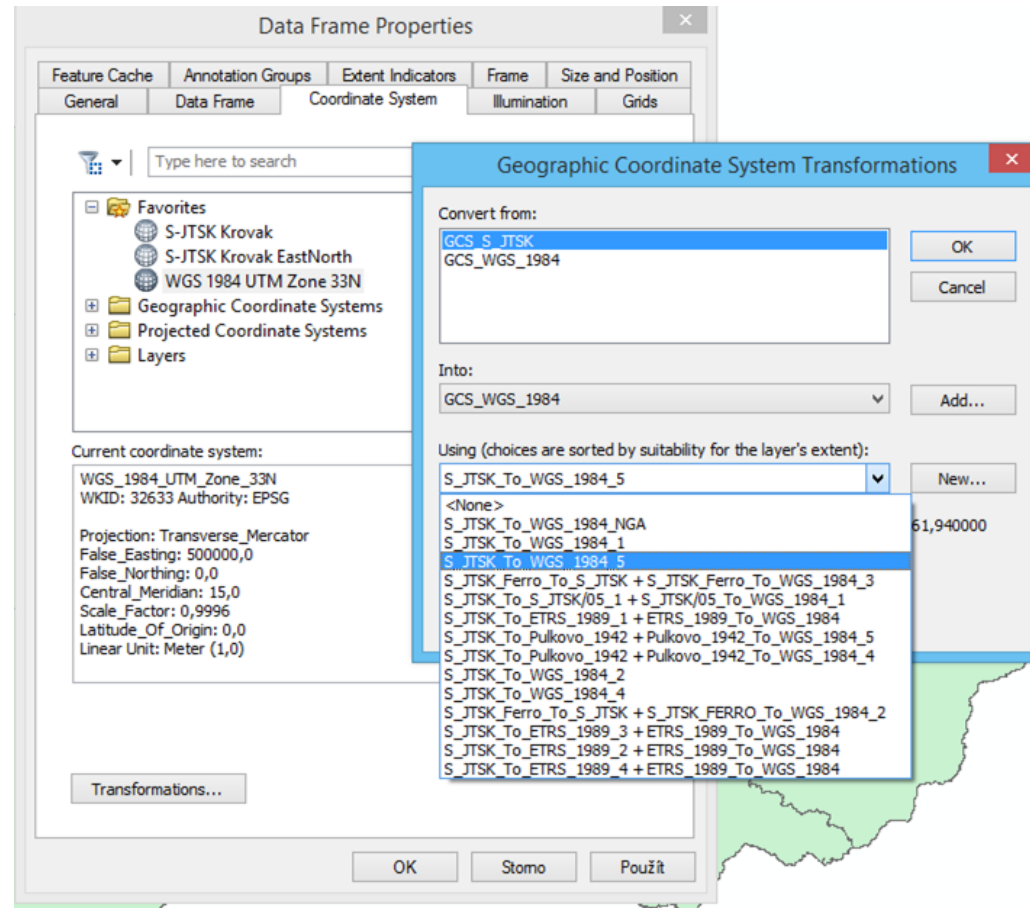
Data Frame Properties

Feature Cache | Annotation Groups | Extent Indicators | Frame | Size and Position
General | Data Frame | Coordinate System | Illumination | Grids

Type here to search

Favorites
S-JTSK Krovak
S-JTSK Krovak EastNorth
WGS 1984 UTM Zone 33N
Geographic Coordinate Systems
Projected Coordinate Systems
Layers

Current coordinate system:
WGS_1984_UTM_Zone_33N
WKID: 32633 Authority: EPSG

Projection: Transverse_Mercator
False_Easting: 500000,0
False_Northing: 0,0
Central_Meridian: 15,0
Scale_Factor: 0,9996
Latitude_Of_Origin: 0,0
Linear Unit: Meter (1,0)

Transformations...

OK | Storno | Použít

Geographic Coordinate System Transformations

Convert from:
GCS_S_JTSK
GCS_WGS_1984

OK
Cancel

Into:
GCS_WGS_1984

Add...

Using (choices are sorted by suitability for the layer's extent):
S_JTSK_To_WGS_1984_5

New...

<None>
S_JTSK_To_WGS_1984_NGA
S_JTSK_To_WGS_1984_1
S_JTSK_To_WGS_1984_5
S_JTSK_Ferro_To_S_JTSK + S_JTSK_Ferro_To_WGS_1984_3
S_JTSK_To_S_JTSK/05_1 + S_JTSK/05_To_WGS_1984_1
S_JTSK_To_ETRS_1989_1 + ETRS_1989_To_WGS_1984
S_JTSK_To_Pulkovo_1942 + Pulkovo_1942_To_WGS_1984_5
S_JTSK_To_Pulkovo_1942 + Pulkovo_1942_To_WGS_1984_4
S_JTSK_To_WGS_1984_2
S_JTSK_To_WGS_1984_4
S_JTSK_Ferro_To_S_JTSK + S_JTSK_FERRO_To_WGS_1984_2
S_JTSK_To_ETRS_1989_3 + ETRS_1989_To_WGS_1984
S_JTSK_To_ETRS_1989_2 + ETRS_1989_To_WGS_1984
S_JTSK_To_ETRS_1989_4 + ETRS_1989_To_WGS_1984

61,940000